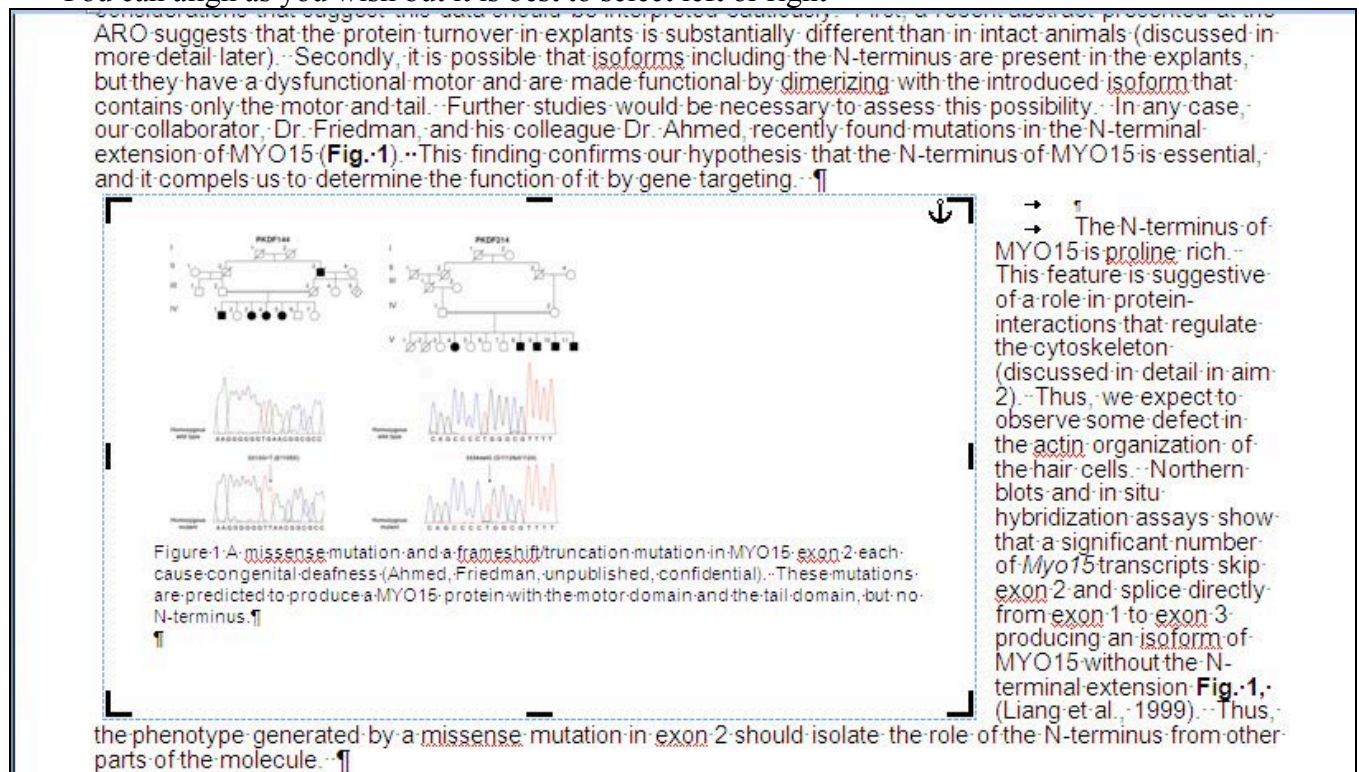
You can align as you wish but it is best to select left or right.

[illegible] ARO suggests that the protein turnover in explants is substantially different than in intact animals (discussed in more detail later). Secondly, it is possible that isoforms including the N-terminus are present in the explants, but they have a dysfunctional motor and are made functional by dimerizing with the introduced isoform that contains only the motor and tail. Further studies would be necessary to assess this possibility. In any case, our collaborator, Dr. Friedman, and his colleague Dr. Ahmed, recently found mutations in the N-terminal extension of MYO15 (**Fig. 1**). This finding confirms our hypothesis that the N-terminus of MYO15 is essential, and it compels us to determine the function of it by gene targeting. ¶

PKDF144

PKDF214

Figure 1 A missense mutation and a frameshift/truncation mutation in MYO15 exon 2 each cause congenital deafness (Ahmed, Friedman, unpublished, confidential). These mutations are predicted to produce a MYO15 protein with the motor domain and the tail domain, but no N-terminus.¶
¶

¶
The N-terminus of MYO15 is proline rich. This feature is suggestive of a role in protein-interactions that regulate the cytoskeleton (discussed in detail in aim 2). Thus, we expect to observe some defect in the actin organization of the hair cells. Northern blots and in situ hybridization assays show that a significant number of *Myo15* transcripts skip exon 2 and splice directly from exon 1 to exon 3 producing an isoform of MYO15 without the N-terminal extension **Fig. 1,** (Liang et al., 1999). Thus, the phenotype generated by a missense mutation in exon 2 should isolate the role of the N-terminus from other parts of the molecule. ¶